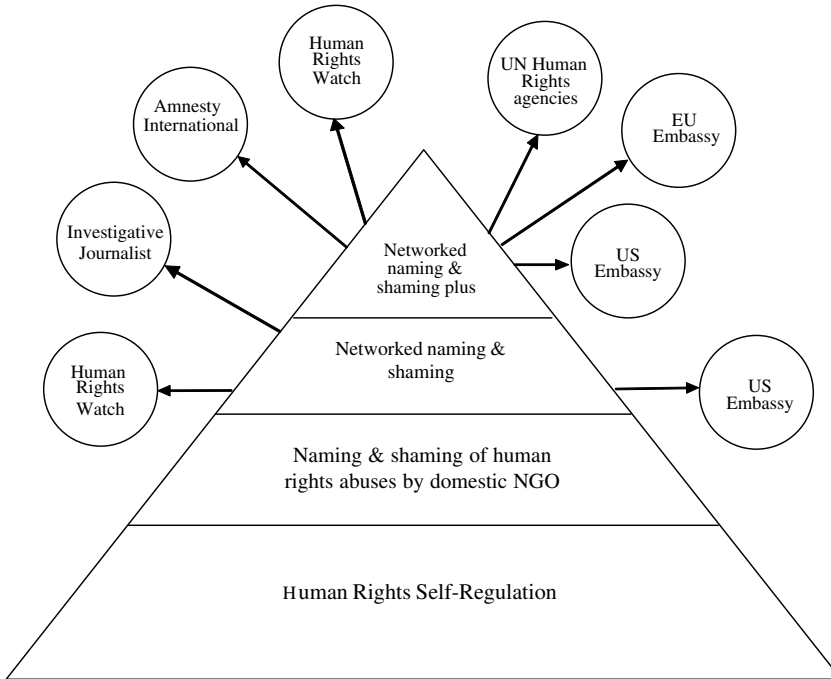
Human Rights Watch

Amnesty International

UN Human Rights agencies

EU Embassy

Investigative Journalist

Networked naming & shaming plus

US Embassy

Networked naming & shaming

Human Rights Watch

US Embassy

Naming & shaming of human rights abuses by domestic NGO

Human Rights Self-Regulation